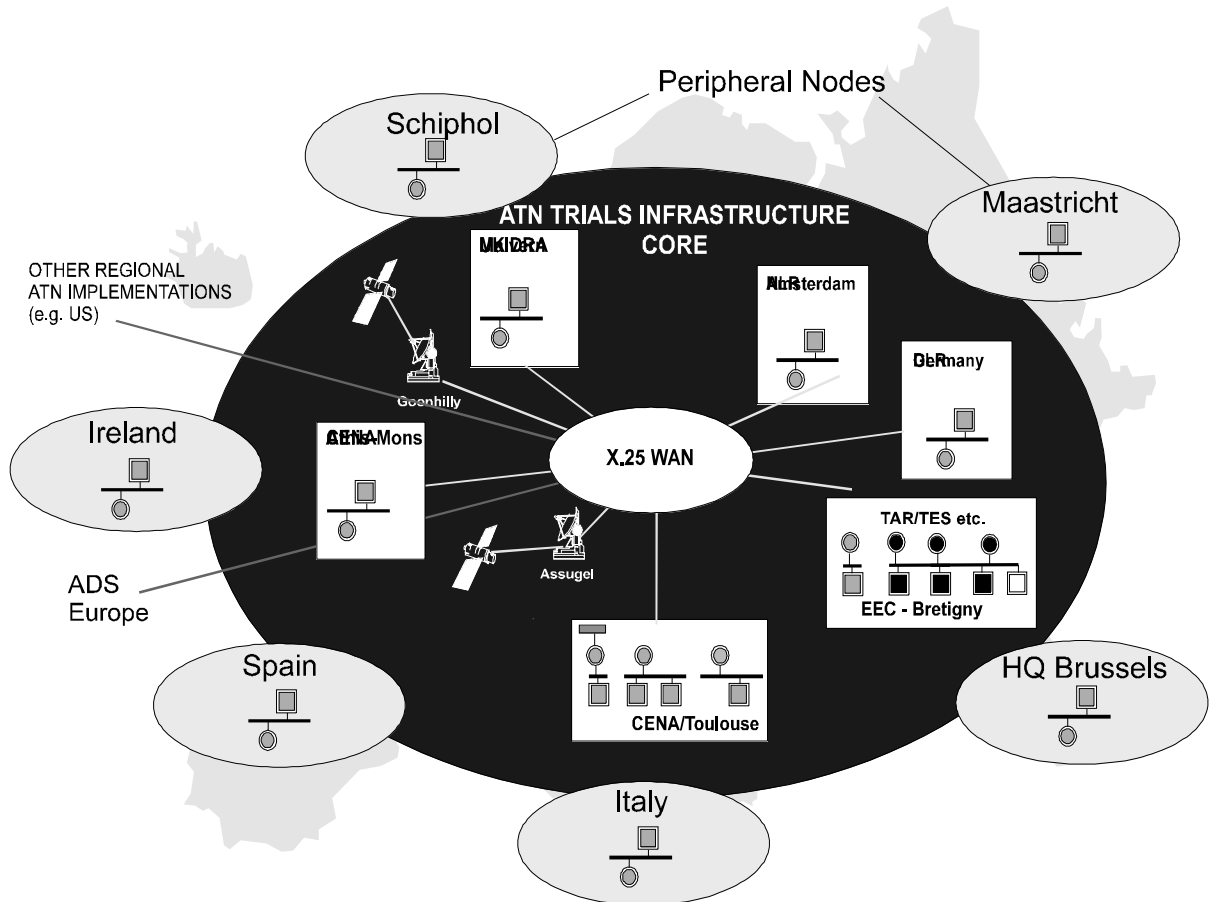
Peripheral Nodes

Schiphol

Maastricht

ATN TRIALS INFRASTRUCTURE CORE

OTHER REGIONAL ATN IMPLEMENTATIONS (e.g. US)

MkIDRA

NLR Amsterdam

DLR Germany

Goonhilly

Ireland

CENA Athis-Mons

X.25 WAN

TAR/TES etc.

EEC - Bretigny

ADS Europe

Assugel

Spain

CENA/Toulouse

HQ Brussels

Italy